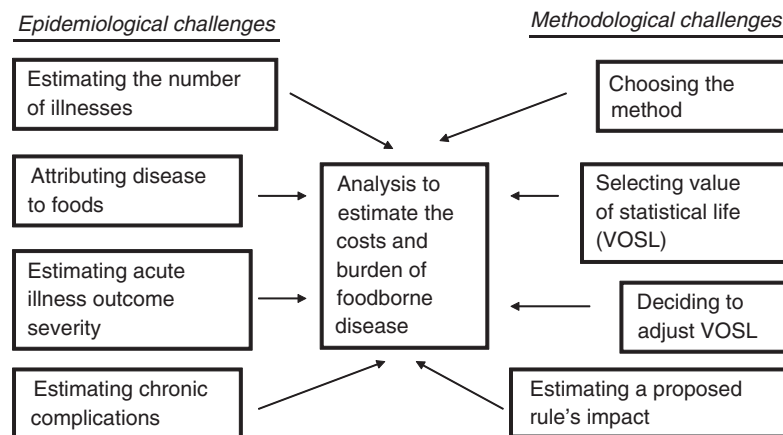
Epidemiological challenges

Methodological challenges

Estimating the number of illnesses

Choosing the method

Attributing disease to foods

Analysis to estimate the costs and burden of foodborne disease

Selecting value of statistical life (VOSL)

Estimating acute illness outcome severity

Deciding to adjust VOSL

Estimating chronic complications

Estimating a proposed rule's impact